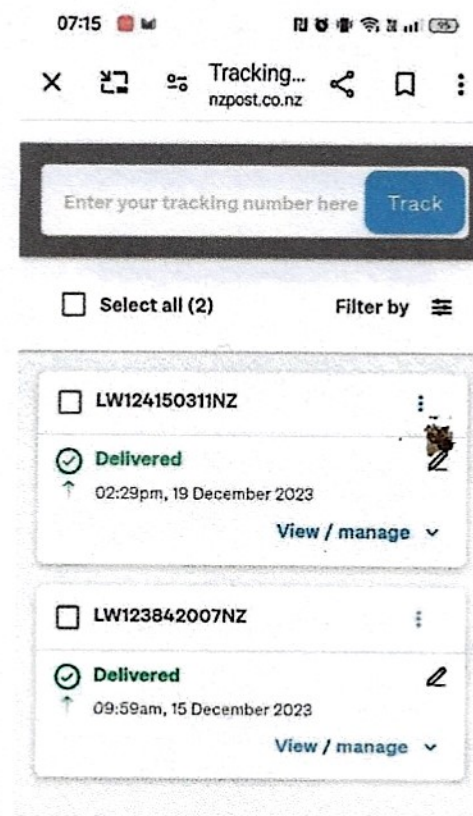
07:15

Tracking...
nzpost.co.nz

Enter your tracking number here Track

Select all (2) Filter by

LW124150311NZ

Delivered
02:29pm, 19 December 2023

View / manage

LW123842007NZ

Delivered
09:59am, 15 December 2023

View / manage